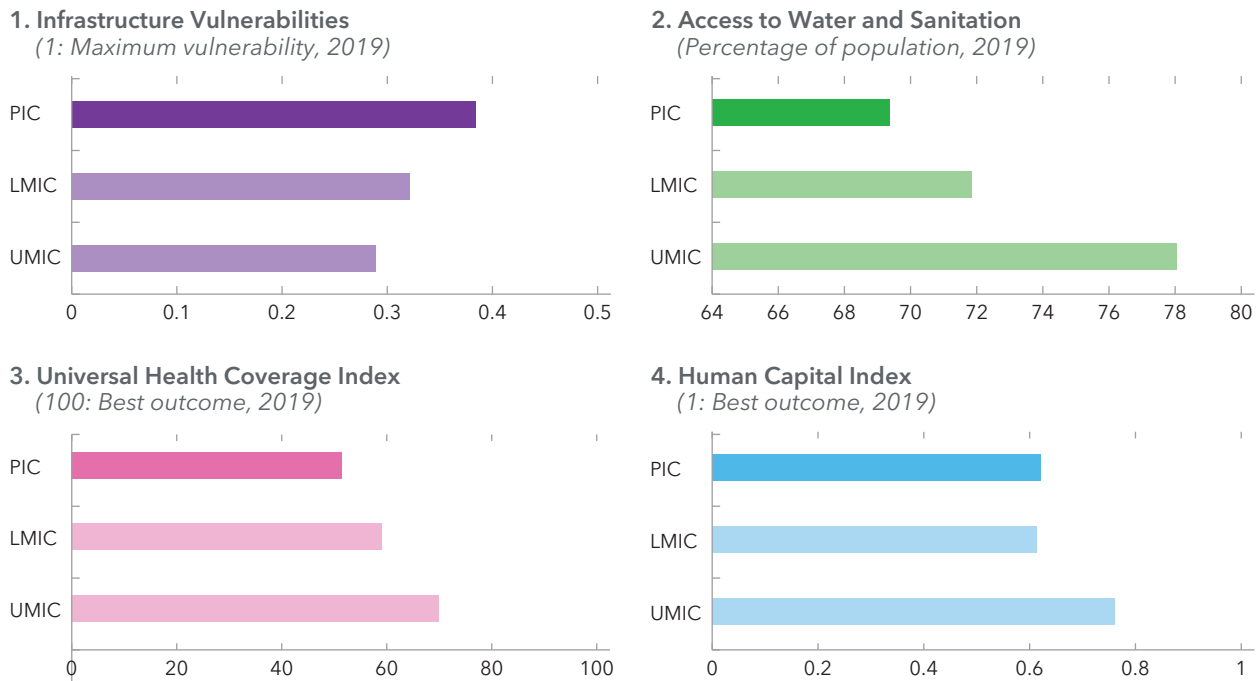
1. Infrastructure Vulnerabilities
(1: Maximum vulnerability, 2019)

PIC
LMIC
UMIC
0 0.1 0.2 0.3 0.4 0.5

2. Access to Water and Sanitation
(Percentage of population, 2019)

PIC
LMIC
UMIC
64 66 68 70 72 74 76 78 80

3. Universal Health Coverage Index
(100: Best outcome, 2019)

PIC
LMIC
UMIC
0 20 40 60 80 100

4. Human Capital Index
(1: Best outcome, 2019)

PIC
LMIC
UMIC
0 0.2 0.4 0.6 0.8 1